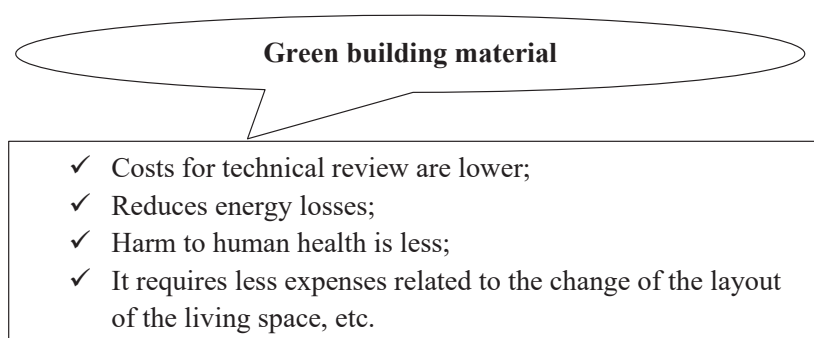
Green building material

✓ Costs for technical review are lower;
✓ Reduces energy losses;
✓ Harm to human health is less;
✓ It requires less expenses related to the change of the layout of the living space, etc.